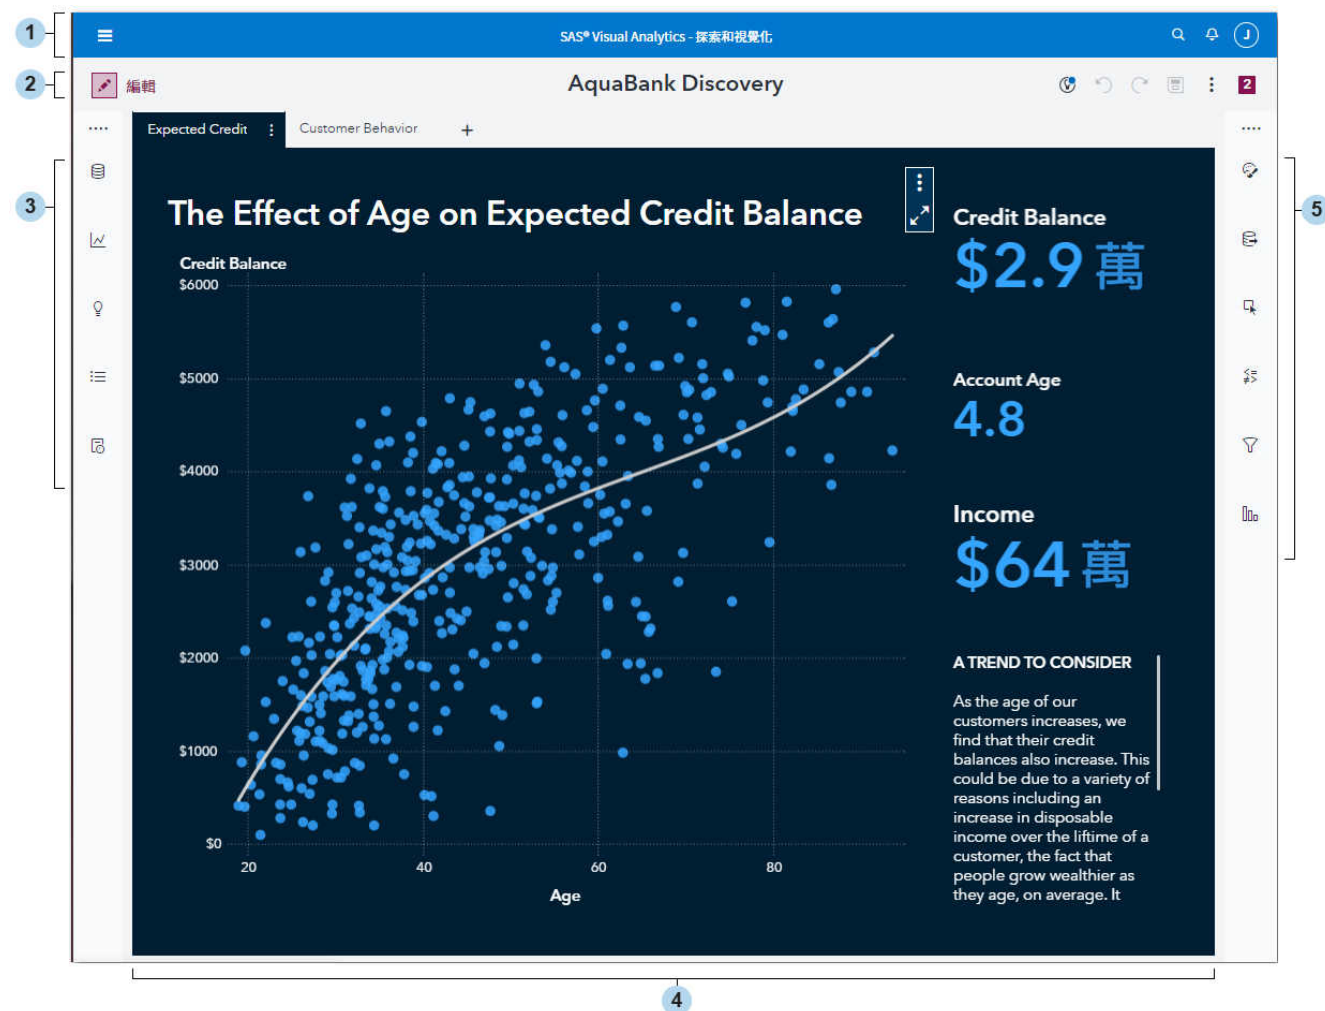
1

SAS® Visual Analytics - 探索和視覺化

J

2

編輯

AquaBank Discovery

2

Expected Credit

Customer Behavior

+

3

5

The Effect of Age on Expected Credit Balance

Credit Balance

$6000

$5000

$4000

$3000

$2000

$1000

$0

20

40

60

80

Age

Credit Balance

$2.9 萬

Account Age

4.8

Income

$64 萬

A TREND TO CONSIDER

As the age of our customers increases, we find that their credit balances also increase. This could be due to a variety of reasons including an increase in disposable income over the liftime of a customer, the fact that people grow wealthier as they age, on average. It

4